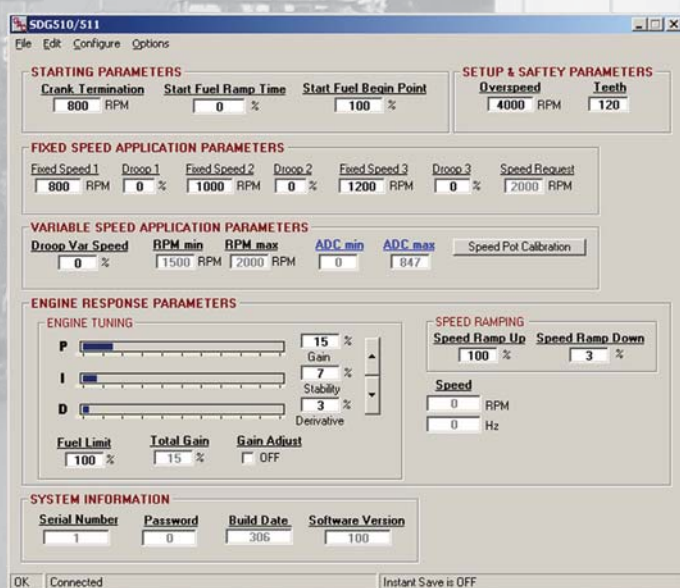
SDG510/511

File Edit Configure Options

STARTING PARAMETERS

Crank Termination 800 RPM

Start Fuel Ramp Time 0 %

Start Fuel Begin Point 100 %

SETUP & SAFTEY PARAMETERS

Overspeed 4000 RPM

Teeth 120

FIXED SPEED APPLICATION PARAMETERS

Fixed Speed 1 800 RPM

Droop 1 0 %

Fixed Speed 2 1000 RPM

Droop 2 0 %

Fixed Speed 3 1200 RPM

Droop 3 0 %

Speed Request 2000 RPM

VARIABLE SPEED APPLICATION PARAMETERS

Droop Var Speed 0 %

RPM min 1500 RPM

RPM max 2000 RPM

ADC min 0

ADC max 847

Speed Pot Calibration

ENGINE RESPONSE PARAMETERS

ENGINE TUNING

P 15 % Gain

I 7 % Stability

D 3 % Derivative

Fuel Limit 100 %

Total Gain 15 %

Gain Adjust OFF

SPEED RAMPING

Speed Ramp Up 100 %

Speed Ramp Down 3 %

Speed

0 RPM

0 Hz

SYSTEM INFORMATION

Serial Number 1

Password 0

Build Date 306

Software Version 100

OK Connected Instant Save is OFF